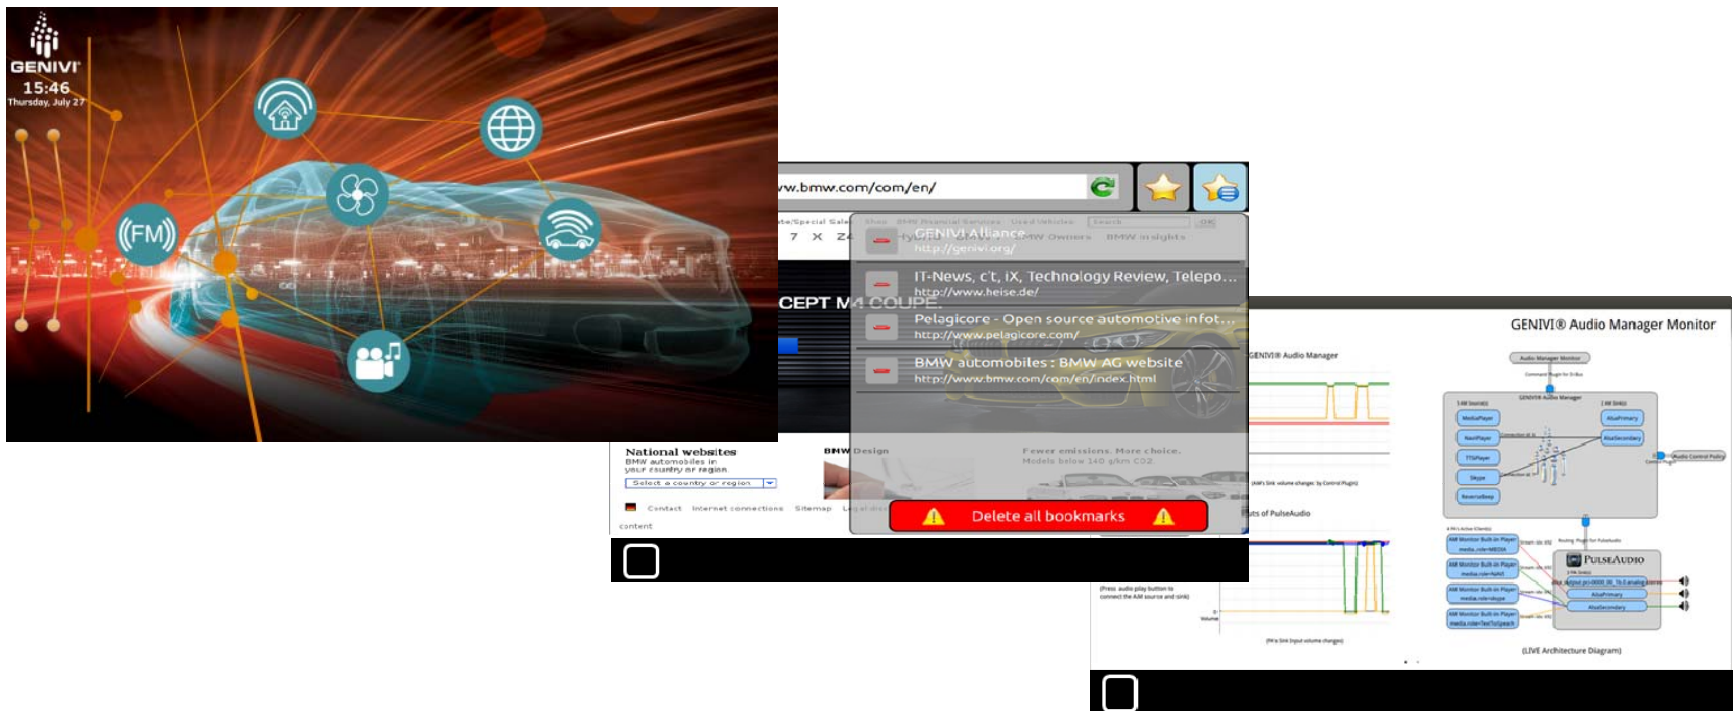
GENIVI
15:46
Thursday, July 27

(FM)

w.bmw.com/com/en/

GENIVI Alliance
http://genivi.org/

IT-News, c't, iX, Technology Review, Telepo...
http://www.heise.de/

Pelagicore - Open source automotive infot...
http://www.pelagicore.com/

BMW automobiles : BMW AG website
http://www.bmw.com/com/en/index.html

CEPT M4 COUPE

National websites
BMW automobiles in your country or region
Select a country or region

Contact Internet connections Sitemap

content

BMW Design

Fewer emissions. More choice.
Models below 140 g/km CO2

Delete all bookmarks

GENIVI® Audio Manager Monitor

GENIVI® Audio Manager

Plots of PulseAudio

Audio Manager Monitor
GENIVI Audio Manager
MediaPlayer
NaviPlayer
TTSPlayer
Skype
ReverseBeep
AlsaPrimary
AlsaSecondary
Audio Control Policy
PulseAudio
AlsaPrimary
AlsaSecondary

(LIVE Architecture Diagram)